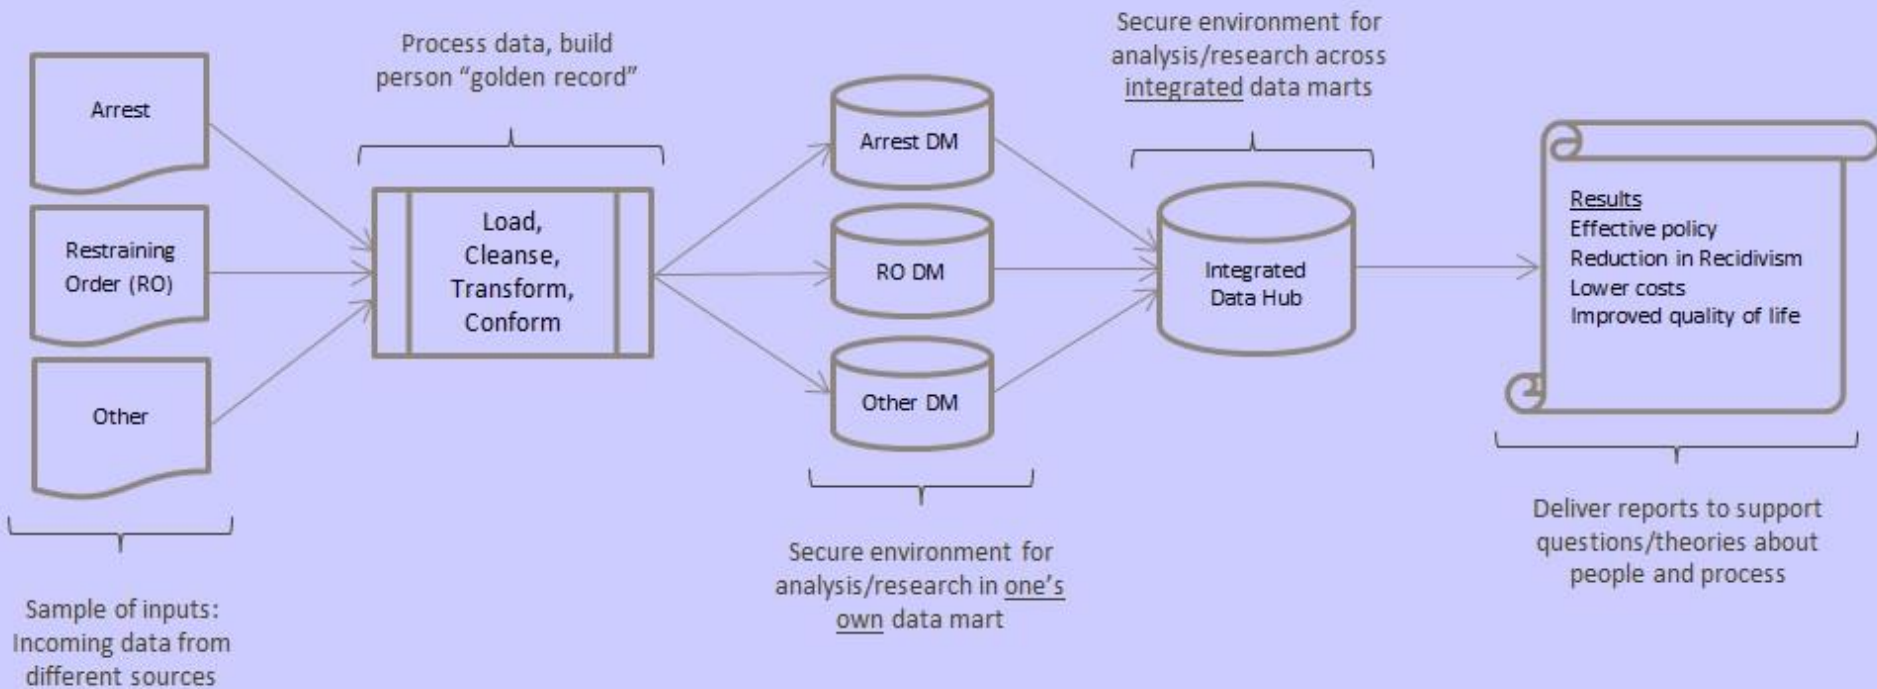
Arrest

Restraining Order (RO)

Other

Sample of inputs: Incoming data from different sources

Process data, build person "golden record"

Load, Cleanse, Transform, Conform

Arrest DM

RO DM

Other DM

Secure environment for analysis/research in one's own data mart

Secure environment for analysis/research across integrated data marts

Integrated Data Hub

Results
Effective policy
Reduction in Recidivism
Lower costs
Improved quality of life

Deliver reports to support questions/theories about people and process